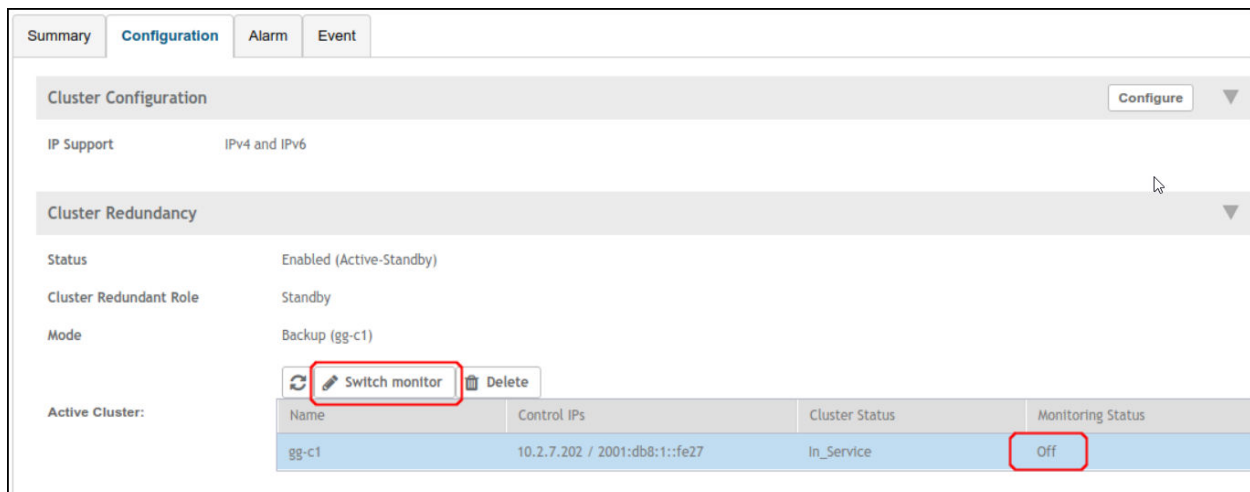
Summary Configuration Alarm Event

Cluster Configuration

Configure

IP Support IPv4 and IPv6

Cluster Redundancy

Status Enabled (Active-Standby)

Cluster Redundant Role Standby

Mode Backup (gg-c1)

Switch monitor Delete

Active Cluster:

| Name | Control IPs | Cluster Status | Monitoring Status |
|---|---|---|---|
| gg-c1 | 10.2.7.202 / 2001:db8:1::fe27 | In_Service | Off |